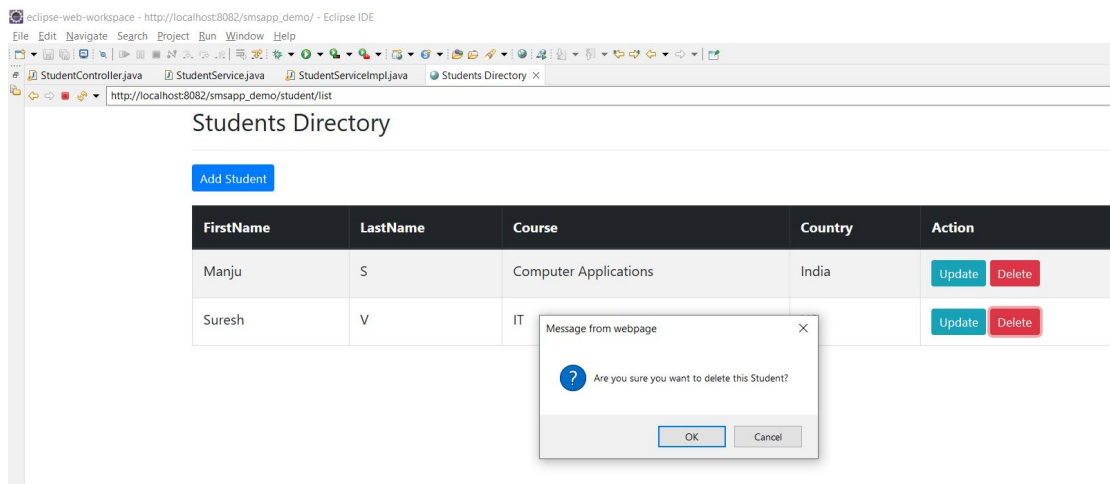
eclipse-web-workspace - http://localhost:8082/smsapp_demo/ - Eclipse IDE

File Edit Navigate Search Project Run Window Help

StudentController.java StudentService.java StudentServiceImpl.java Students Directory ×

http://localhost:8082/smsapp_demo/student/list

Students Directory

Add Student

| FirstName | LastName | Course | Country | Action |
|---|---|---|---|---|
| Manju | S | Computer Applications | India | Update Delete |
| Suresh | V | IT | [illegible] | Update Delete |

Message from webpage ×

Are you sure you want to delete this Student?

OK Cancel